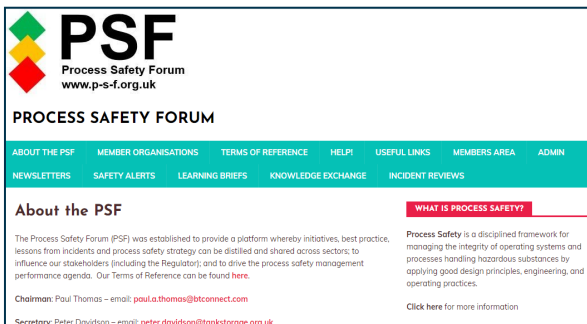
PSF
Process Safety Forum
www.p-s-f.org.uk

PROCESS SAFETY FORUM

ABOUT THE PSF MEMBER ORGANISATIONS TERMS OF REFERENCE HELP! USEFUL LINKS MEMBERS AREA ADMIN
NEWSLETTERS SAFETY ALERTS LEARNING BRIEFS KNOWLEDGE EXCHANGE INCIDENT REVIEWS

About the PSF

The Process Safety Forum (PSF) was established to provide a platform whereby initiatives, best practice, lessons from incidents and process safety strategy can be distilled and shared across sectors; to influence our stakeholders (including the Regulator); and to drive the process safety management performance agenda. Our Terms of Reference can be found here.

Chairman: Paul Thomas – email: paul.a.thomas@btconnect.com

Secretary: Peter Davidson – email: peter.davidson@tankstorage.org.uk

WHAT IS PROCESS SAFETY?

Process Safety is a disciplined framework for managing the integrity of operating systems and processes handling hazardous substances by applying good design principles, engineering, and operating practices.

Click here for more information